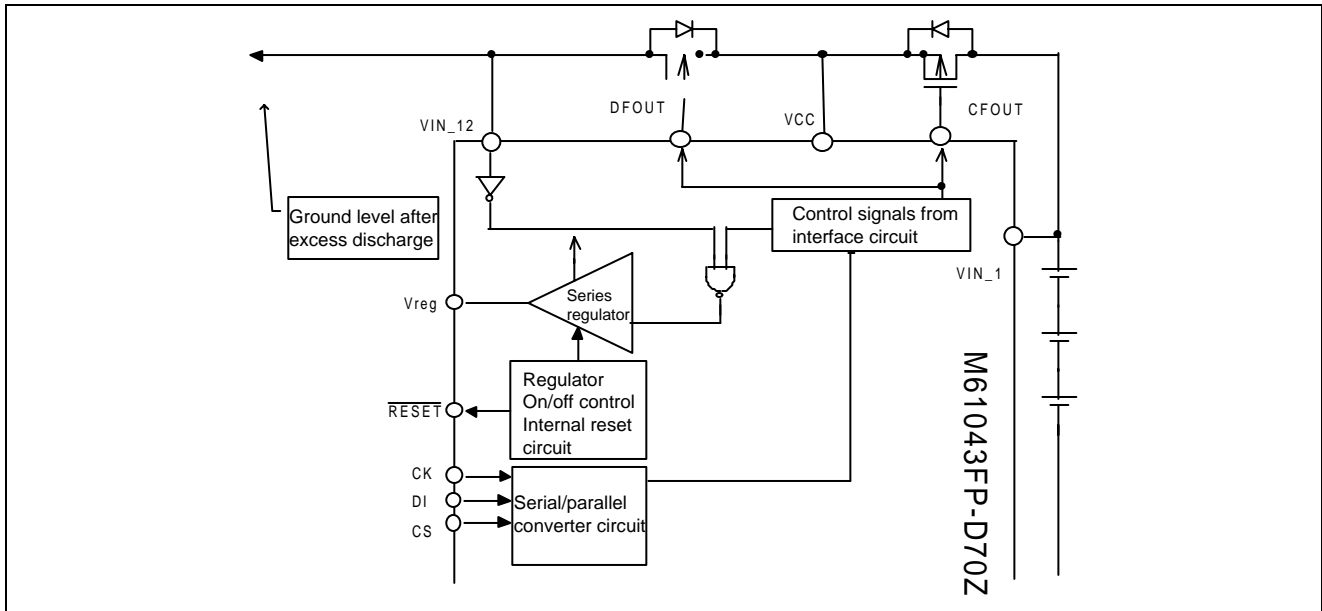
DFOUT

VCC

CFOUT

VIN_12

Ground level after excess discharge

Control signals from interface circuit

VIN_1

Vreg

Series regulator

M61043FP-D70Z

Regulator On/off control Internal reset circuit

$\overline{RESET}$

CK

DI

CS

Serial/parallel converter circuit